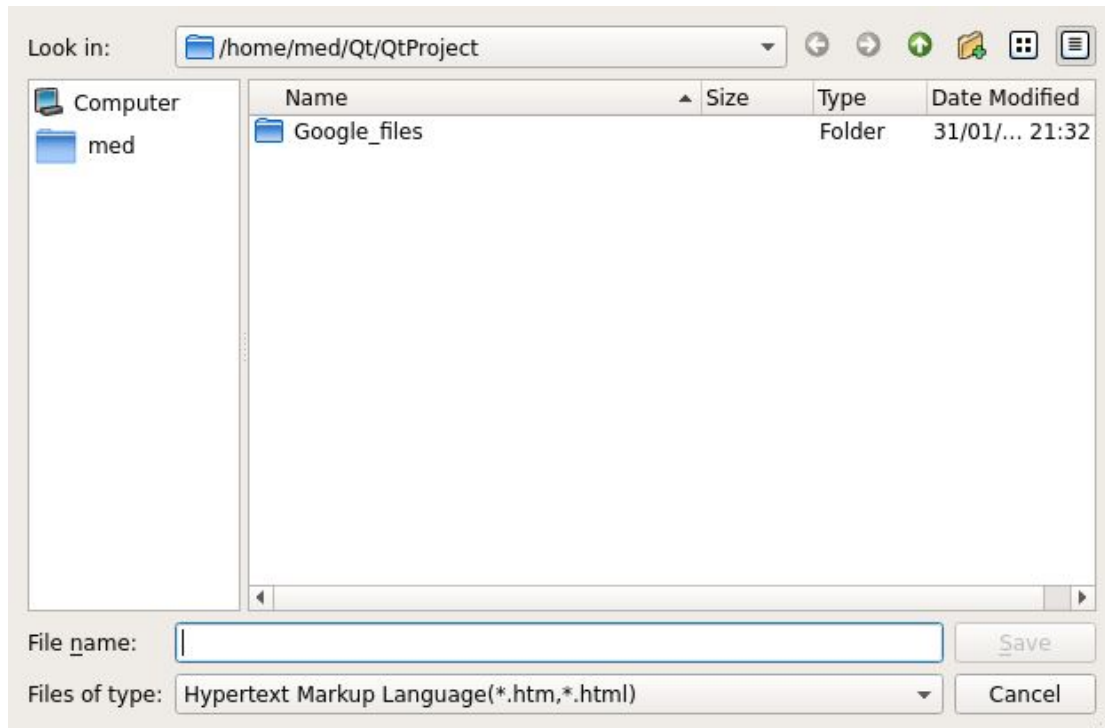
Look in: /home/med/Qt/QtProject

Computer
med

| Name | Size | Type | Date Modified |
|---|---|---|---|
| Google_files | | Folder | 31/01/... 21:32 |

File name:
Save

Files of type: Hypertext Markup Language(*.htm,*.html)
Cancel